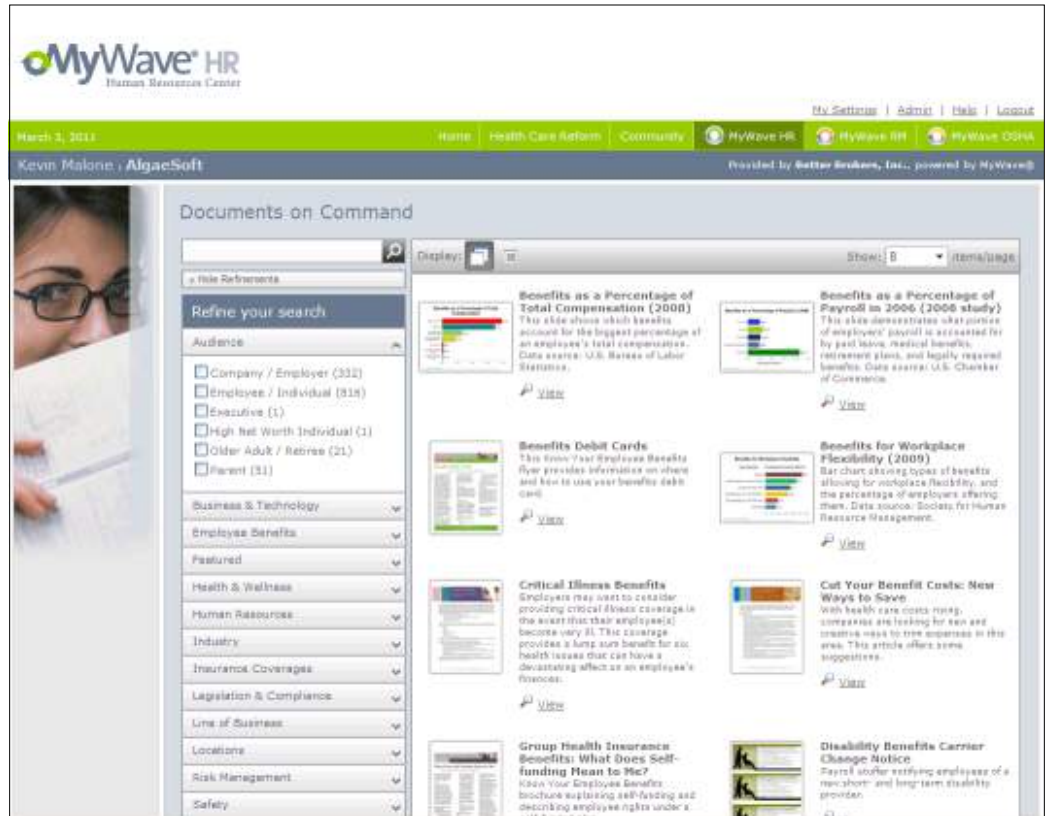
MyWave HR
Human Resources Center

My Settings | Admin | Help | Logout

March 3, 2011

Home | Health Care Reform | Community | MyWave HR | MyWave RM | MyWave OSHA

Kevin Malone . AlgaeSoft

Provided by Better Brokers, Inc., powered by MyWave®

Documents on Command

« Hide Refinements

Refine your search

Audience

Company / Employer (332)
Employee / Individual (816)
Executive (1)
High Net Worth Individual (1)
Older Adult / Retiree (21)
Parent (51)

Business & Technology
Employee Benefits
Featured
Health & Wellness
Human Resources
Industry
Insurance Coverages
Legislation & Compliance
Line of Business
Locations
Risk Management
Safety

Display:

Show: 8 items/page

Benefits as a Percentage of Total Compensation (2008)
This slide shows which benefits account for the biggest percentage of an employee's total compensation. Data source: U.S. Bureau of Labor Statistics.
View

Benefits as a Percentage of Payroll in 2006 (2008 study)
This slide demonstrates what portion of employers' payroll is accounted for by paid leave, medical benefits, retirement plans, and legally required benefits. Data source: U.S. Chamber of Commerce.
View

Benefits Debit Cards
This Know Your Employee Benefits flyer provides information on where and how to use your benefits debit card.
View

Benefits for Workplace Flexibility (2009)
Bar chart showing types of benefits allowing for workplace flexibility, and the percentage of employers offering them. Data source: Society for Human Resource Management.
View

Critical Illness Benefits
Employers may want to consider providing critical illness coverage in the event that their employee(s) become very ill. This coverage provides a lump sum benefit for six health issues that can have a devastating affect on an employee's finances.
View

Cut Your Benefit Costs: New Ways to Save
With health care costs rising, companies are looking for new and creative ways to trim expenses in this area. This article offers some suggestions.
View

Group Health Insurance Benefits: What Does Self-funding Mean to Me?
Know Your Employee Benefits brochure explaining self-funding and describing employee rights under a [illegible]

Disability Benefits Carrier Change Notice
Payroll stuffer notifying employees of a new short- and long-term disability provider.